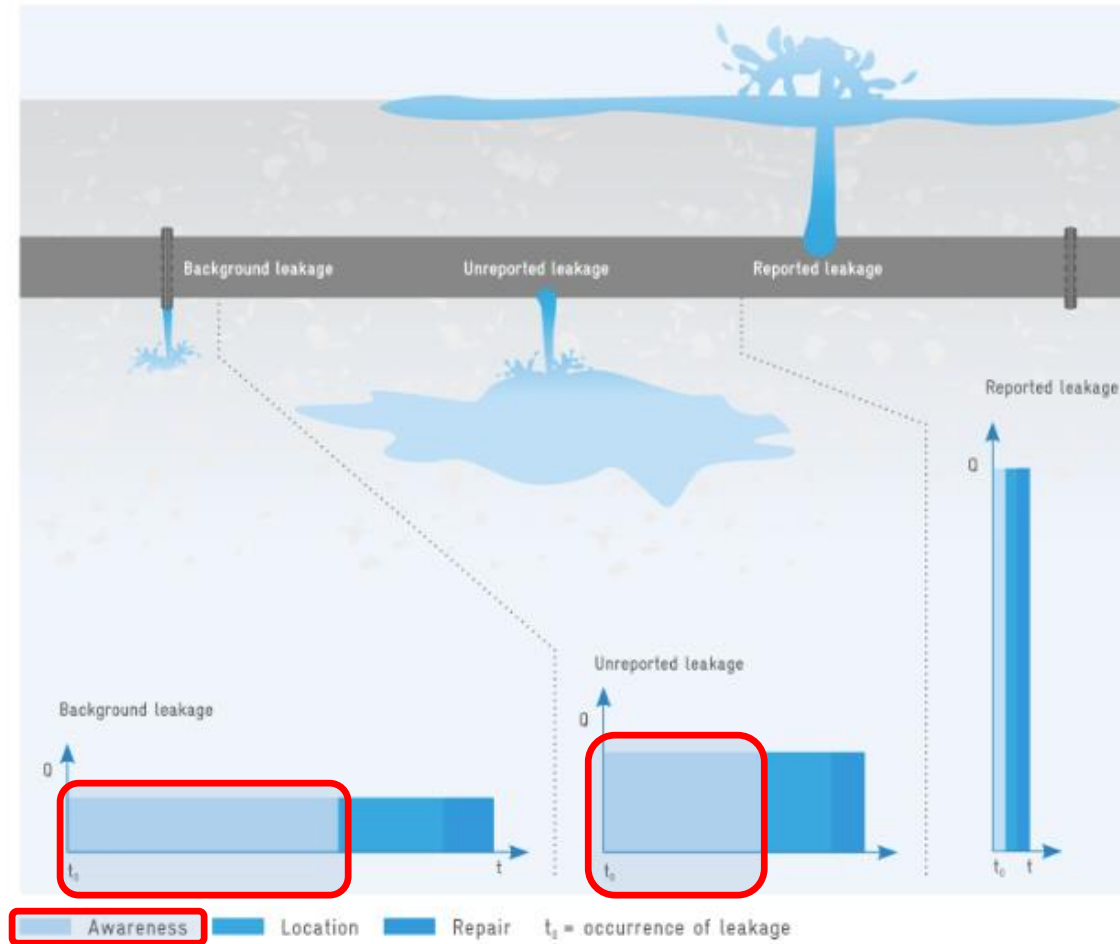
Background leakage

Unreported leakage

Reported leakage

Reported leakage

Q

$t_0$

t

Unreported leakage

Q

$t_0$

Background leakage

Q

$t_0$

t

Awareness Location Repair $t_0$ = occurrence of leakage